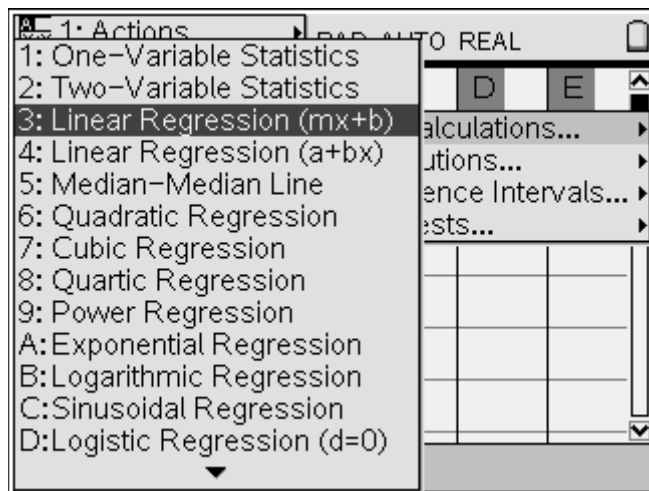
1: Actions

RAD AUTO REAL

1: One−Variable Statistics
2: Two−Variable Statistics
3: Linear Regression (mx+b)
4: Linear Regression (a+bx)
5: Median−Median Line
6: Quadratic Regression
7: Cubic Regression
8: Quartic Regression
9: Power Regression
A:Exponential Regression
B:Logarithmic Regression
C:Sinusoidal Regression
D:Logistic Regression (d=0)

D
E

alculations...
utions...
ence Intervals...
ests...